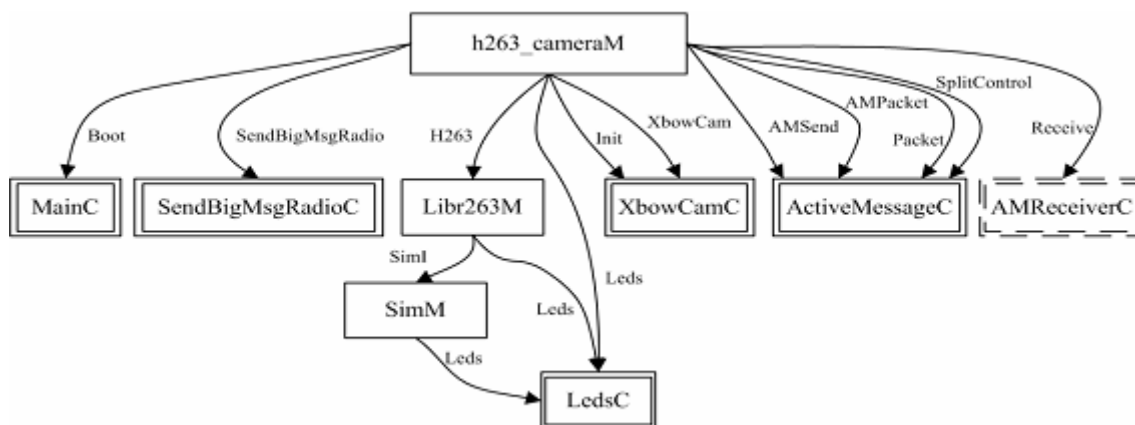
h263_cameraM

Boot
SendBigMsgRadio
H263
Init
XbowCam
AMSend
AMPacket
Packet
SplitControl
Receive

MainC
SendBigMsgRadioC
Libr263M
XbowCamC
ActiveMessageC
AMReceiverC

SimI
Leds
Leds

SimM

Leds

LedsC